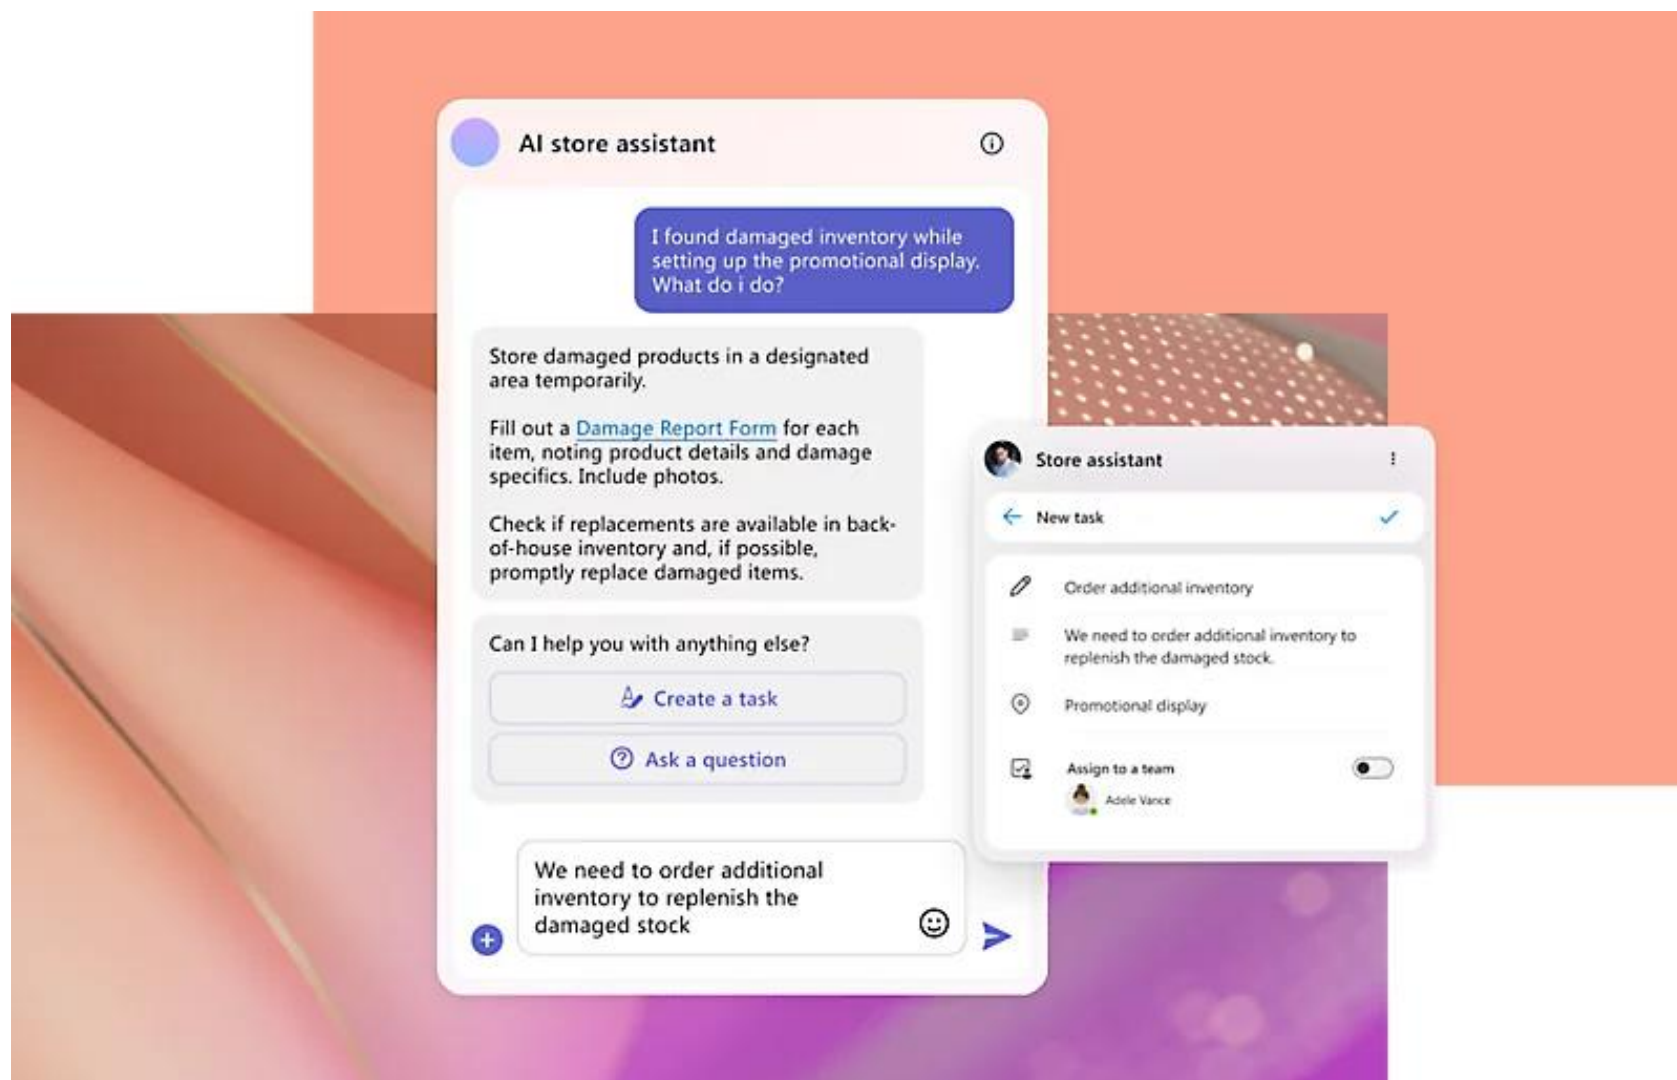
AI store assistant

I found damaged inventory while setting up the promotional display. What do i do?

Store damaged products in a designated area temporarily.

Fill out a Damage Report Form for each item, noting product details and damage specifics. Include photos.

Check if replacements are available in back-of-house inventory and, if possible, promptly replace damaged items.

Can I help you with anything else?

Create a task

Ask a question

We need to order additional inventory to replenish the damaged stock

Store assistant

New task

Order additional inventory

We need to order additional inventory to replenish the damaged stock.

Promotional display

Assign to a team

Adele Vance